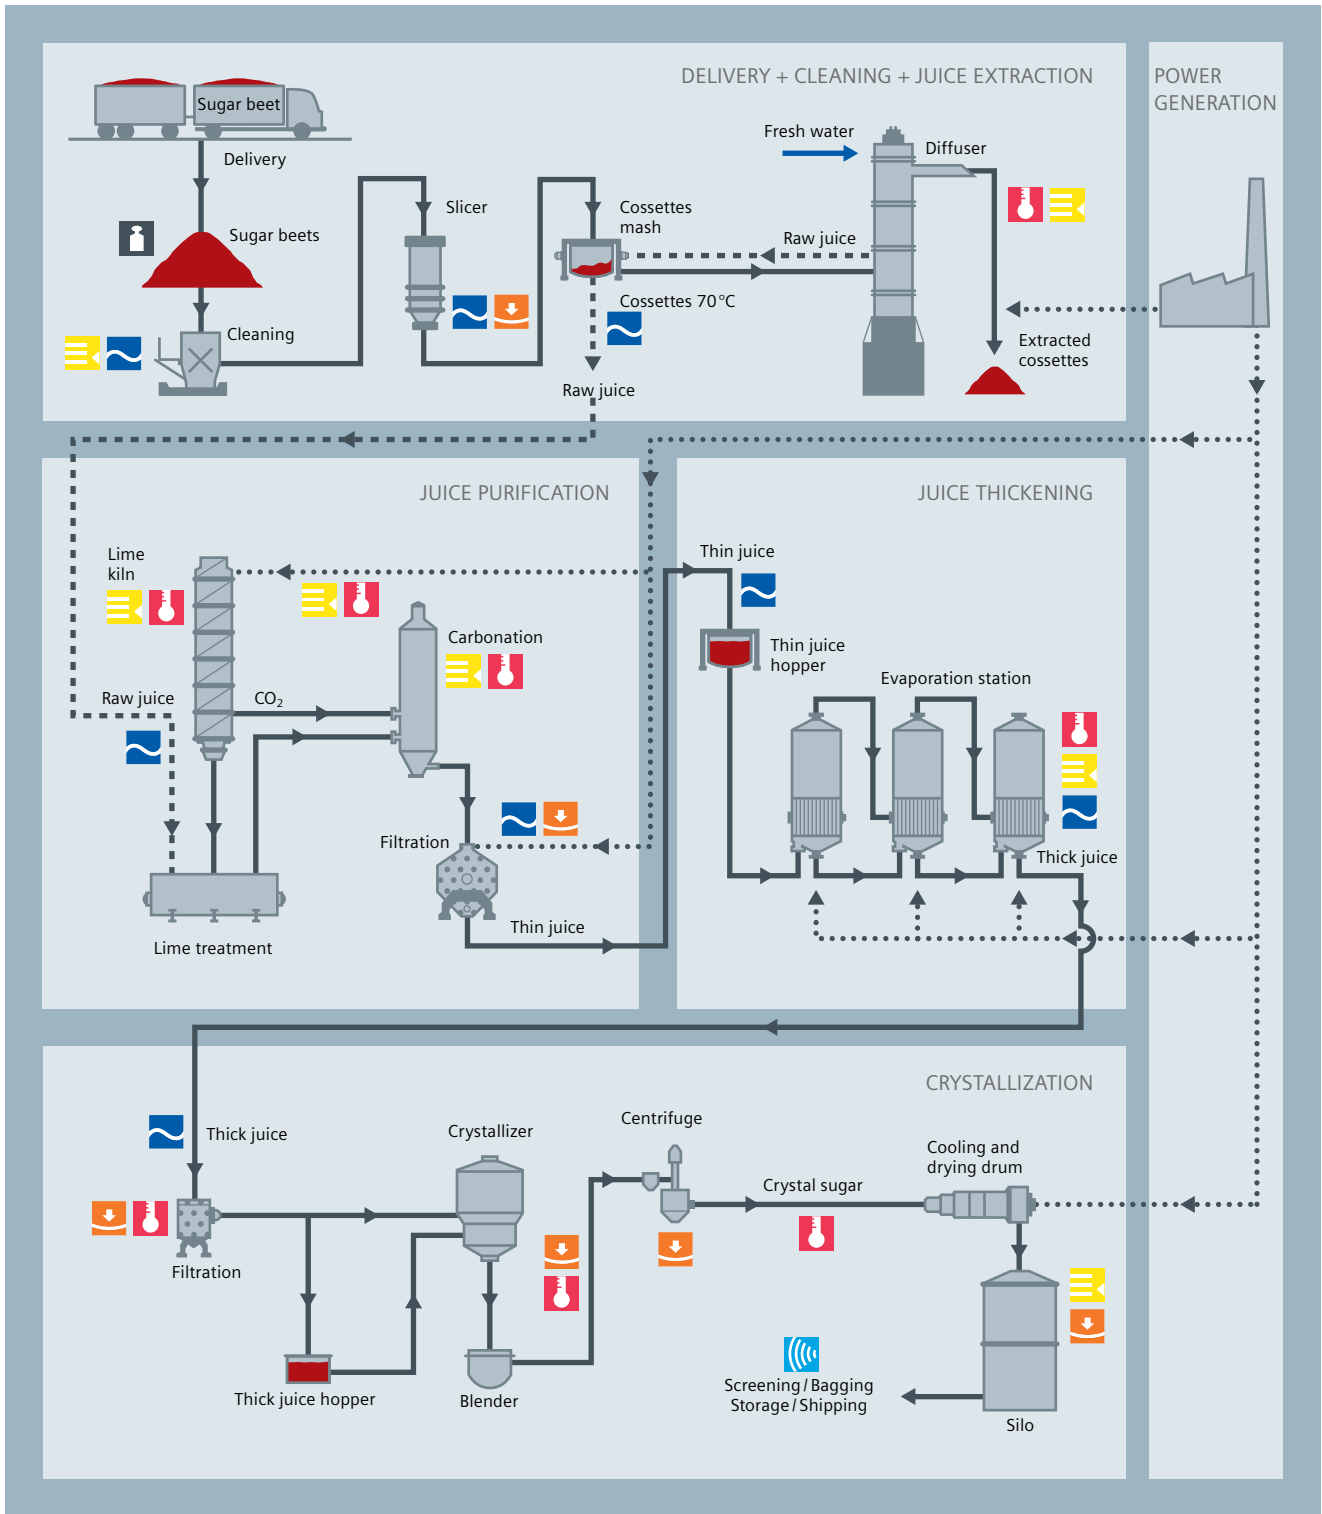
DELIVERY + CLEANING + JUICE EXTRACTION

POWER GENERATION

Sugar beet

Delivery

Sugar beets

Cleaning

Slicer

Cossettes mash

Fresh water

Diffuser

Raw juice

Cossettes 70 °C

Extracted cossettes

Raw juice

JUICE PURIFICATION

Lime kiln

Carbonation

Raw juice

$CO_2$

Filtration

Thin juice

Lime treatment

JUICE THICKENING

Thin juice

Thin juice hopper

Evaporation station

Thick juice

CRYSTALLIZATION

Thick juice

Crystallizer

Centrifuge

Crystal sugar

Cooling and drying drum

Filtration

Thick juice hopper

Blender

Screening / Bagging Storage / Shipping

Silo